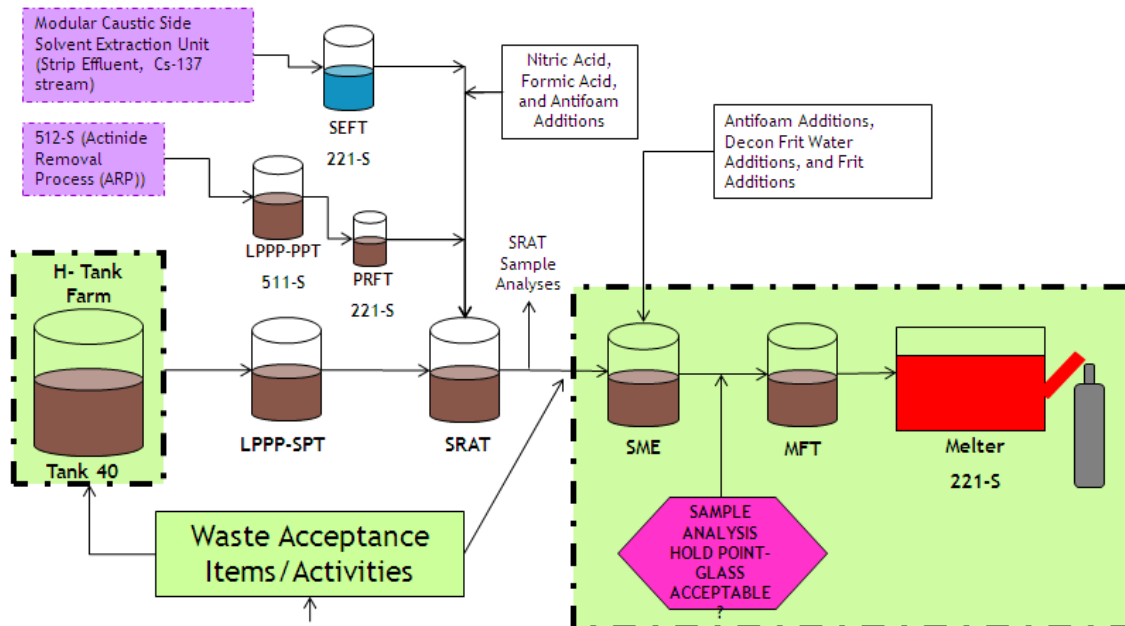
Modular Caustic Side Solvent Extraction Unit (Strip Effluent, Cs-137 stream)

SEFT

221-S

Nitric Acid, Formic Acid, and Antifoam Additions

Antifoam Additions, Decon Frit Water Additions, and Frit Additions

512-S (Actinide Removal Process (ARP))

LPPP-PPT

511-S

PRFT

221-S

SRAT Sample Analyses

H- Tank Farm

Tank 40

LPPP-SPT

SRAT

SME

MFT

Melter

221-S

Waste Acceptance Items/Activities

SAMPLE ANALYSIS HOLD POINT-GLASS ACCEPTABLE ?